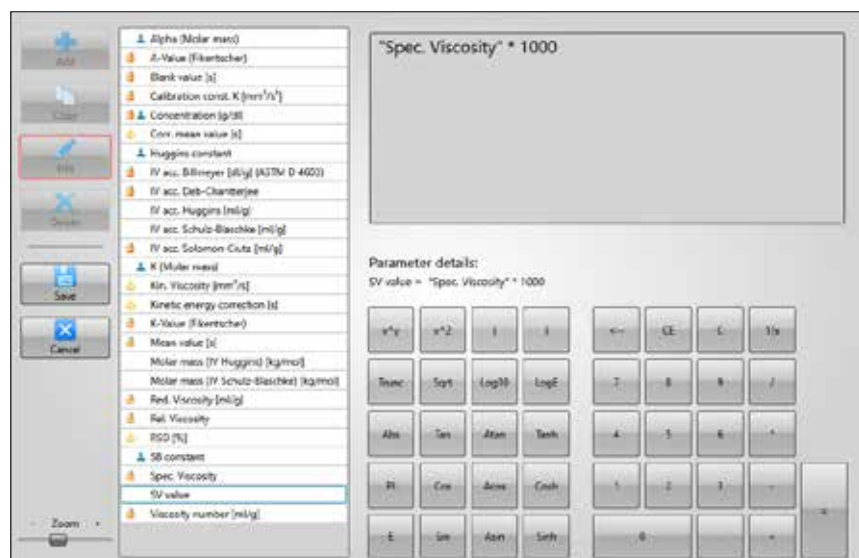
Add

Copy

Edit

Delete

Save

Cancel

Alpha (Molar mass)
A-Value (Fikentscher)
Blank value [s]
Calibration const. K [mm²/s²]
Concentration [g/dl]
Corr. mean value [s]
Huggins constant
IV acc. Billmeyer [dl/g] (ASTM D 4603)
IV acc. Deb-Chanterjee
IV acc. Huggins [ml/g]
IV acc. Schulz-Blaschke [ml/g]
IV acc. Solomon-Ciuta [ml/g]
K (Molar mass)
Kin. Viscosity [mm²/s]
Kinetic energy correction [s]
K-Value (Fikentscher)
Mean value [s]
Molar mass (IV Huggins) [kg/mol]
Molar mass (IV Schulz-Blaschke) [kg/mol]
Red. Viscosity [ml/g]
Rel. Viscosity
RSD [%]
SB constant
Spec. Viscosity
SV value
Viscosity number [ml/g]

"Spec. Viscosity" * 1000

Parameter details:
SV value = "Spec. Viscosity" * 1000

x^y x^2 ( ) ← CE C 1/x
Trunc Sqrt Log10 LogE 7 8 9 /
Abs Tan Atan Tanh 4 5 6 *
Pi Cos Acos Cosh 1 2 3 -
E Sin Asin Sinh 0 . + =

Zoom